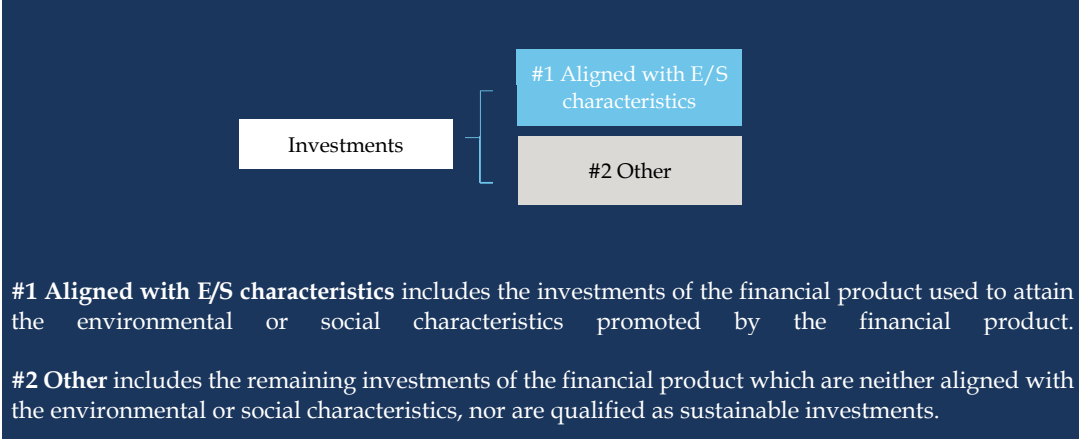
Investments

#1 Aligned with E/S characteristics

#2 Other

**#1 Aligned with E/S characteristics** includes the investments of the financial product used to attain the environmental or social characteristics promoted by the financial product.

**#2 Other** includes the remaining investments of the financial product which are neither aligned with the environmental or social characteristics, nor are qualified as sustainable investments.